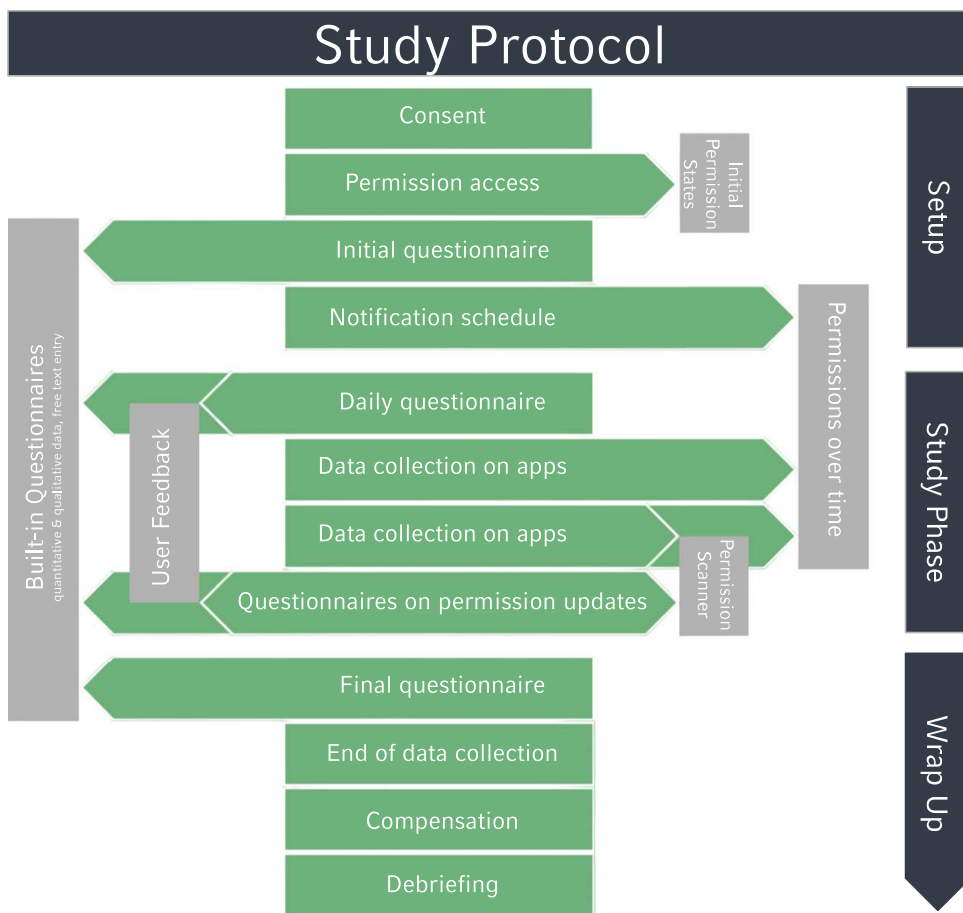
Study Protocol

Consent

Permission access

Initial Permission States

Initial questionnaire

Notification schedule

Daily questionnaire

Data collection on apps

Data collection on apps

Questionnaires on permission updates

Permission Scanner

Permissions over time

User Feedback

Built-in Questionnaires
quantitative & qualitative data, free text entry

Final questionnaire

End of data collection

Compensation

Debriefing

Setup

Study Phase

Wrap Up